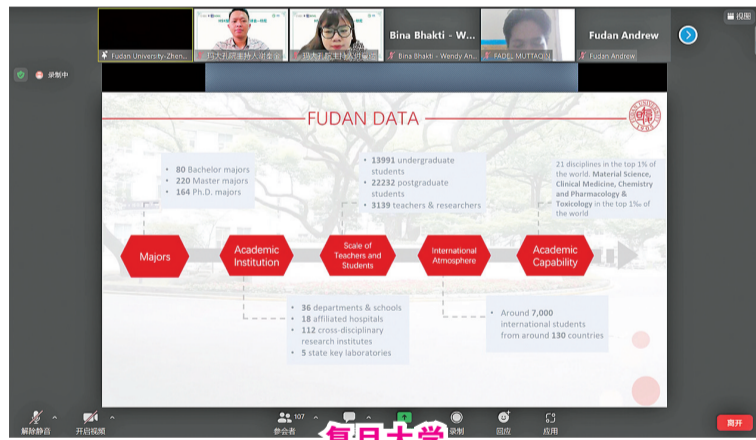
视图

Fudan University-Zhen...

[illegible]

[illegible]

Bina Bhakti - W...

Bina Bhakti - Wendy An...

FADEL MUTTAQ...

Fudan Andrew

Fudan Andrew

录制中

FUDAN DATA

• 80 Bachelor majors
• 220 Master majors
• 164 Ph.D. majors

• 13991 undergraduate students
• 22232 postgraduate students
• 3139 teachers & researchers

21 disciplines in the top 1% of the world. Material Science, Clinical Medicine, Chemistry and Pharmacology & Toxicology in the top 1‰ of the world

Majors

Academic Institution

Scale of Teachers and Students

International Atmosphere

Academic Capability

• 36 departments & schools
• 18 affiliated hospitals
• 112 cross-disciplinary research institutes
• 5 state key laboratories

• Around 7,000 international students from around 130 countries

解除静音

开启视频

107

参会者

录制

回应

应用

离开

复旦大学